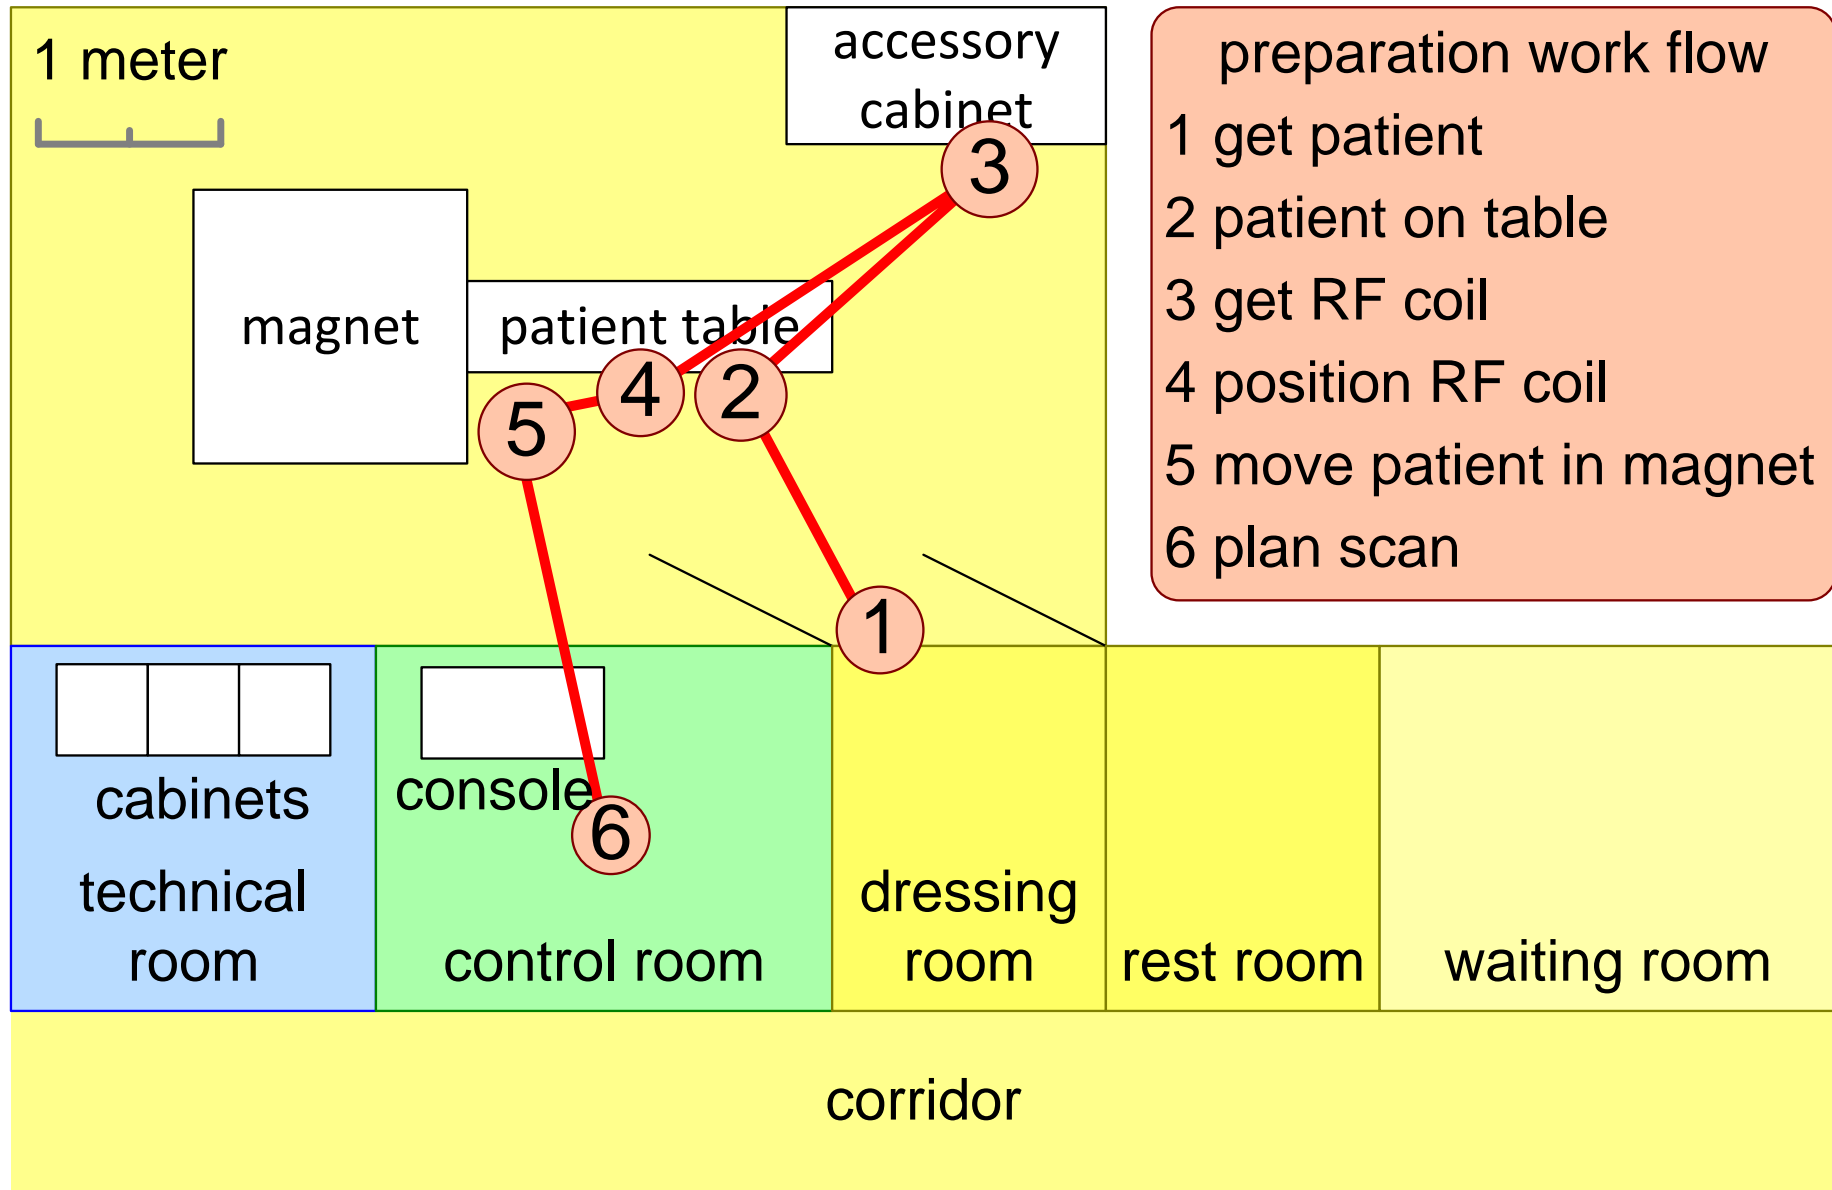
1 meter

accessory cabinet

magnet

patient table

3

4

2

5

1

preparation work flow
1 get patient
2 patient on table
3 get RF coil
4 position RF coil
5 move patient in magnet
6 plan scan

cabinets

technical room

console

6

control room

dressing room

rest room

waiting room

corridor